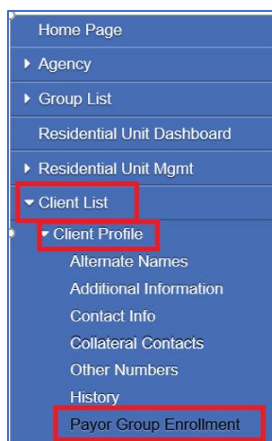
Home Page
▸ Agency
▸ Group List
Residential Unit Dashboard
▸ Residential Unit Mgmt
▾ Client List
▾ Client Profile
Alternate Names
Additional Information
Contact Info
Collateral Contacts
Other Numbers
History
Payor Group Enrollment